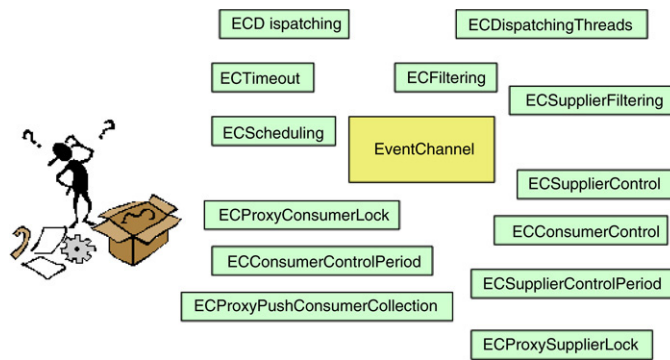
ECD ispatching

ECDispatchingThreads

ECTimeout

ECFiltering

ECSupplierFiltering

ECScheduling

EventChannel

ECSupplierControl

ECProxyConsumerLock

ECConsumerControl

ECConsumerControlPeriod

ECSupplierControlPeriod

ECProxyPushConsumerCollection

ECProxySupplierLock